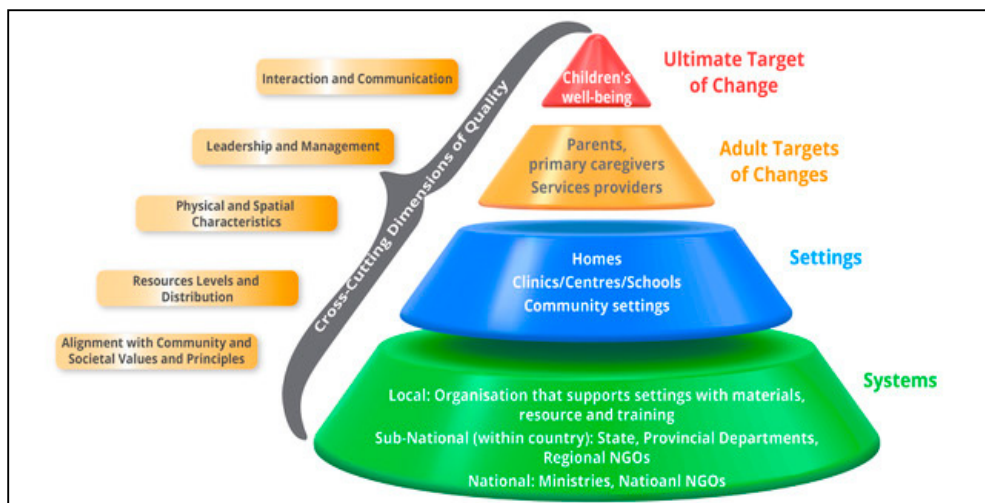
Interaction and Communication

Leadership and Management

Physical and Spatial Characteristics

Resources Levels and Distribution

Alignment with Community and Societal Values and Principles

Cross-Cutting Dimensions of Quality

Children's well-being

Ultimate Target of Change

Parents, primary caregivers Services providers

Adult Targets of Changes

Homes
Clinics/Centres/Schools
Community settings

Settings

Local: Organisation that supports settings with materials, resource and training
Sub-National (within country): State, Provincial Departments, Regional NGOs
National: Ministries, Natioanl NGOs

Systems